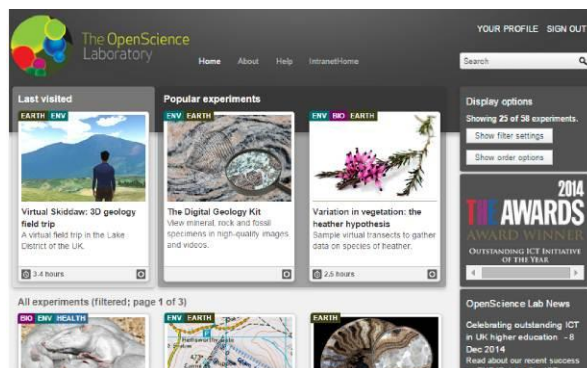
The OpenScience Laboratory

Home About Help IntranetHome

YOUR PROFILE SIGN OUT

Search

Last visited

EARTH ENV

Virtual Skiddaw: 3D geology field trip

A virtual field trip in the Lake District of the UK.

3.4 hours

Popular experiments

ENV EARTH

The Digital Geology Kit

View mineral, rock and fossil specimens in high-quality images and videos.

ENV BIO EARTH

Variation in vegetation: the heather hypothesis

Sample virtual transects to gather data on species of heather.

2.5 hours

Display options

Showing 23 of 58 experiments.

Show filter settings

Show order options

2014

THE AWARDS

AWARD WINNER

OUTSTANDING ICT INITIATIVE OF THE YEAR

All experiments (filtered; page 1 of 3)

BIO ENV HEALTH

ENV EARTH

EARTH

OpenScience Lab News

Celebrating outstanding ICT in UK higher education - 8 Dec 2014

Read about our recent success